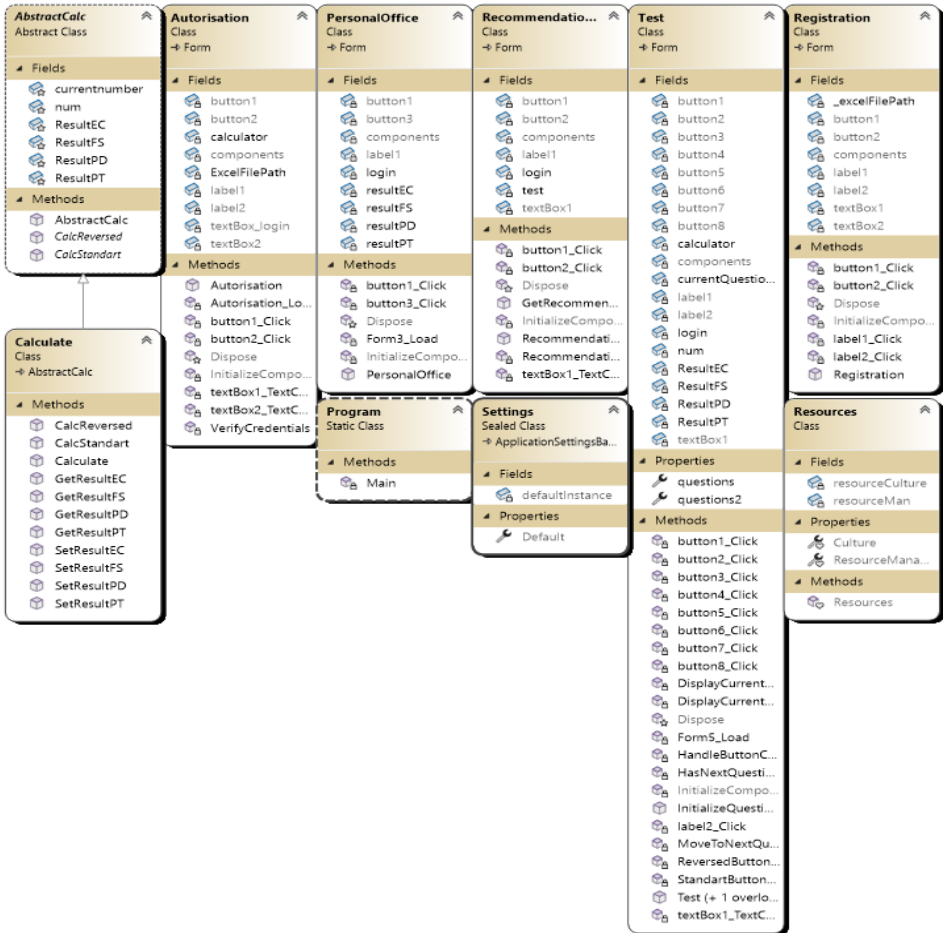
AbstractCalc
Abstract Class

Fields
currentnumber
num
ResultEC
ResultFS
ResultPD
ResultPT

Methods
AbstractCalc
CalcReversed
CalcStandart

Calculate
Class
→ AbstractCalc

Methods
CalcReversed
CalcStandart
Calculate
GetResultEC
GetResultFS
GetResultPD
GetResultPT
SetResultEC
SetResultFS
SetResultPD
SetResultPT

Autorisation
Class
→ Form

Fields
button1
button2
calculator
components
ExcelFilePath
label1
label2
textBox_login
textBox2

Methods
Autorisation
Autorisation_Lo...
button1_Click
button2_Click
Dispose
InitializeCompo...
textBox1_TextC...
textBox2_TextC...
VerifyCredentials

PersonalOffice
Class
→ Form

Fields
button1
button3
components
label1
login
resultEC
resultFS
resultPD
resultPT

Methods
button1_Click
button3_Click
Dispose
Form3_Load
InitializeCompo...
PersonalOffice

Program
Static Class

Methods
Main

Recommendatio...
Class
→ Form

Fields
button1
button2
components
label1
login
test
textBox1

Methods
button1_Click
button2_Click
Dispose
GetRecommen...
InitializeCompo...
Recommendati...
Recommendati...
textBox1_TextC...

Settings
Sealed Class
→ ApplicationSettingsBa...

Fields
defaultInstance

Properties
Default

Test
Class
→ Form

Fields
button1
button2
button3
button4
button5
button6
button7
button8
calculator
components
currentQuestio...
label1
label2
login
num
ResultEC
ResultFS
ResultPD
ResultPT
textBox1

Properties
questions
questions2

Methods
button1_Click
button2_Click
button3_Click
button4_Click
button5_Click
button6_Click
button7_Click
button8_Click
DisplayCurrent...
DisplayCurrent...
Dispose
Form5_Load
HandleButtonC...
HasNextQuesti...
InitializeCompo...
InitializeQuesti...
label2_Click
MoveToNextQu...
ReversedButton...
StandartButton...
Test (+ 1 overlo...
textBox1_TextC...

Registration
Class
→ Form

Fields
_excelFilePath
button1
button2
components
label1
label2
textBox1
textBox2

Methods
button1_Click
button2_Click
Dispose
InitializeCompo...
label1_Click
label2_Click
Registration

Resources
Class

Fields
resourceCulture
resourceMan

Properties
Culture
ResourceMana...

Methods
Resources